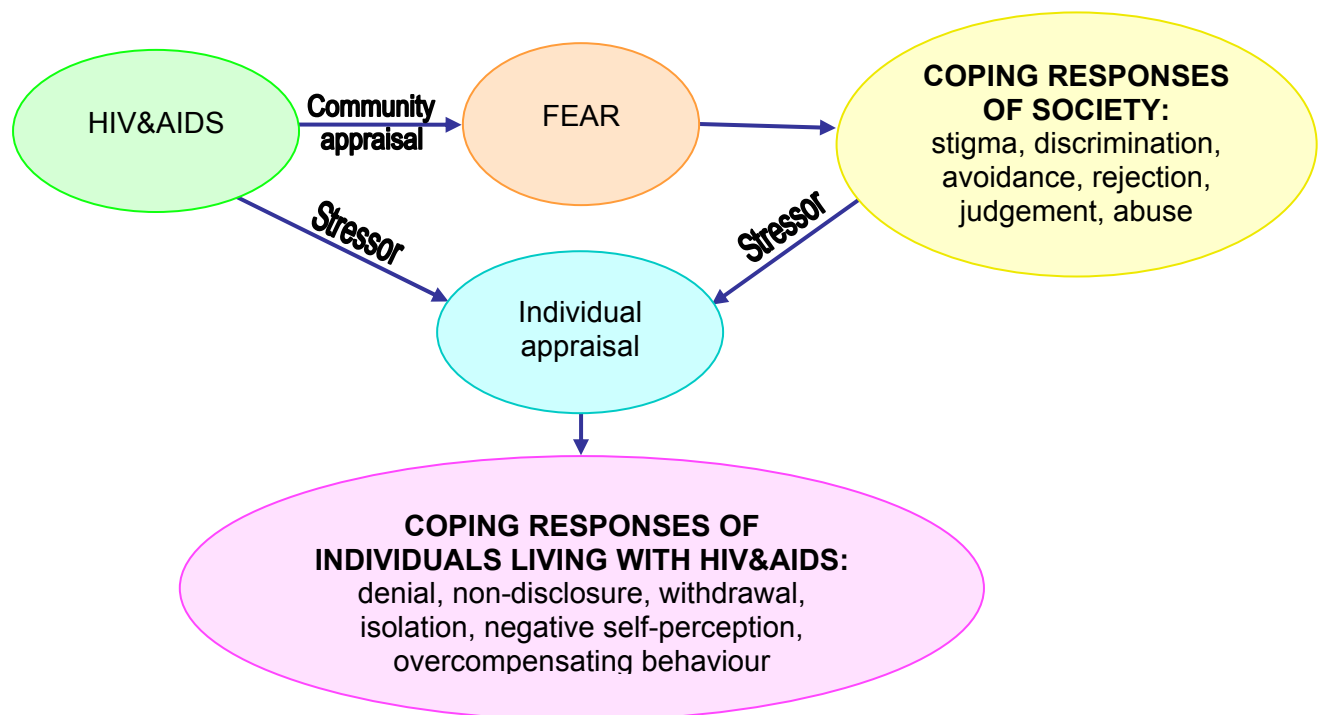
HIV&AIDS

Community appraisal

FEAR

COPING RESPONSES OF SOCIETY:
stigma, discrimination, avoidance, rejection, judgement, abuse

Stressor

Stressor

Individual appraisal

COPING RESPONSES OF INDIVIDUALS LIVING WITH HIV&AIDS:
denial, non-disclosure, withdrawal, isolation, negative self-perception, overcompensating behaviour